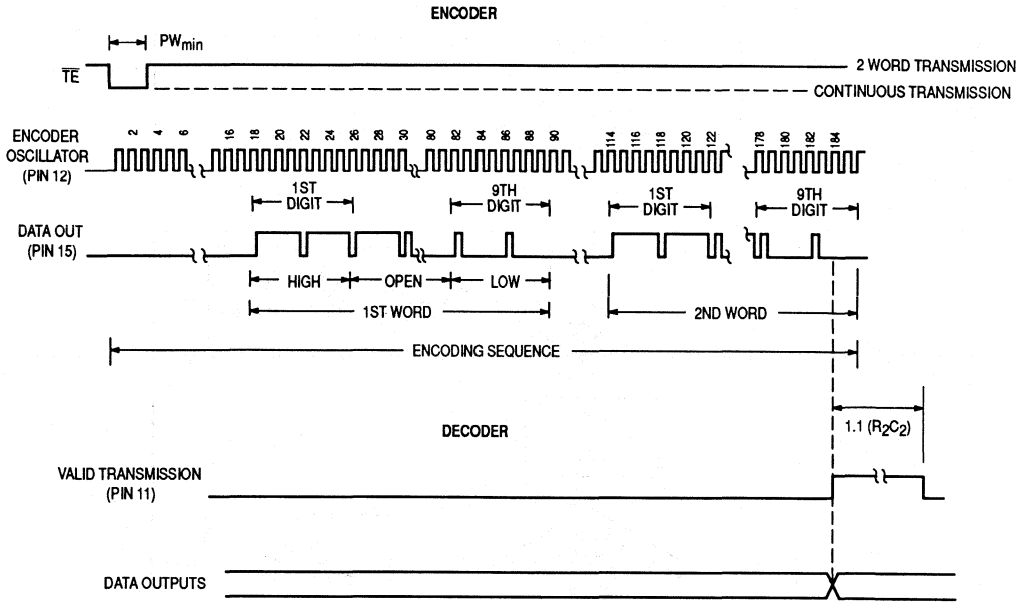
ENCODER

PW$_{min}$

$\overline{TE}$

2 WORD TRANSMISSION

CONTINUOUS TRANSMISSION

ENCODER OSCILLATOR (PIN 12)

2 4 6 16 18 20 22 24 26 28 30 80 82 84 86 88 90 114 116 118 120 122 178 180 182 184

1ST DIGIT

9TH DIGIT

1ST DIGIT

9TH DIGIT

DATA OUT (PIN 15)

HIGH

OPEN

LOW

1ST WORD

2ND WORD

ENCODING SEQUENCE

1.1 ($R_2C_2$)

DECODER

VALID TRANSMISSION (PIN 11)

DATA OUTPUTS